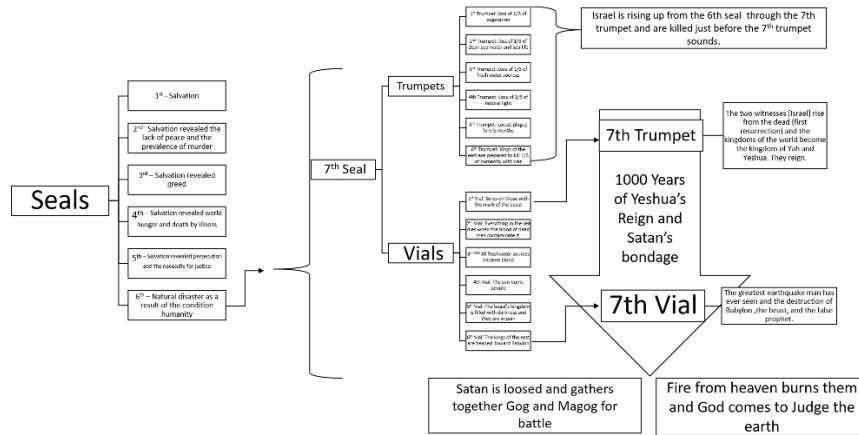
Seals

1st - Salvation

2nd Salvation revealed the lack of peace and the prevalence of murder

3rd – Salvation revealed greed

4th - Salvation revealed world hunger and death by illness

5th – Salvation revealed persecution and the necessity for justice

6th – Natural disaster as a result of the condition humanity

7th Seal

Trumpets

1st Trumpet: loss of 1/3 of vegetation

2nd Trumpet: loss of 1/3 of clean sea water and sea life

3rd Trumpet: Loss of 1/3 of fresh water sources

4th Trumpet: Loss of 1/3 of natural light

5th Trumpet: Locust plague for 5 months

6th Trumpet: kings of the east are prepared to kill 1/3 of humanity with war

Israel is rising up from the 6th seal through the 7th trumpet and are killed just before the 7th trumpet sounds.

7th Trumpet

The two witnesses [Israel] rise from the dead (first resurrection) and the kingdoms of the world become the kingdom of Yah and Yeshua. They reign.

1000 Years of Yeshua's Reign and Satan's bondage

Vials

1st Vial: Sores on those with the mark of the beast

2nd Vial: Everything in the sea dies when the blood of dead men contaminate it

3rd Vial: All freshwater sources became blood

4th Vial: The sun burns people

5th Vial: The beast's kingdom is filled with darkness and they are in pain

6th Vial: The kings of the east are headed toward Babylon

7th Vial

The greatest earthquake man has ever seen and the destruction of Babylon, the beast, and the false prophet.

Satan is loosed and gathers together Gog and Magog for battle

Fire from heaven burns them and God comes to Judge the earth